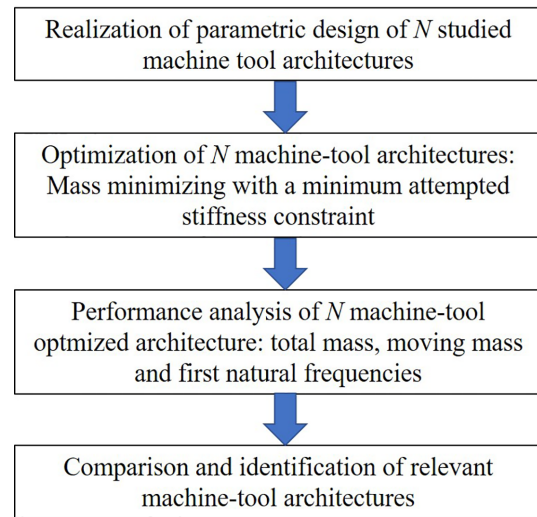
Realization of parametric design of $N$ studied machine tool architectures

Optimization of $N$ machine-tool architectures: Mass minimizing with a minimum attempted stiffness constraint

Performance analysis of $N$ machine-tool optmized architecture: total mass, moving mass and first natural frequencies

Comparison and identification of relevant machine-tool architectures